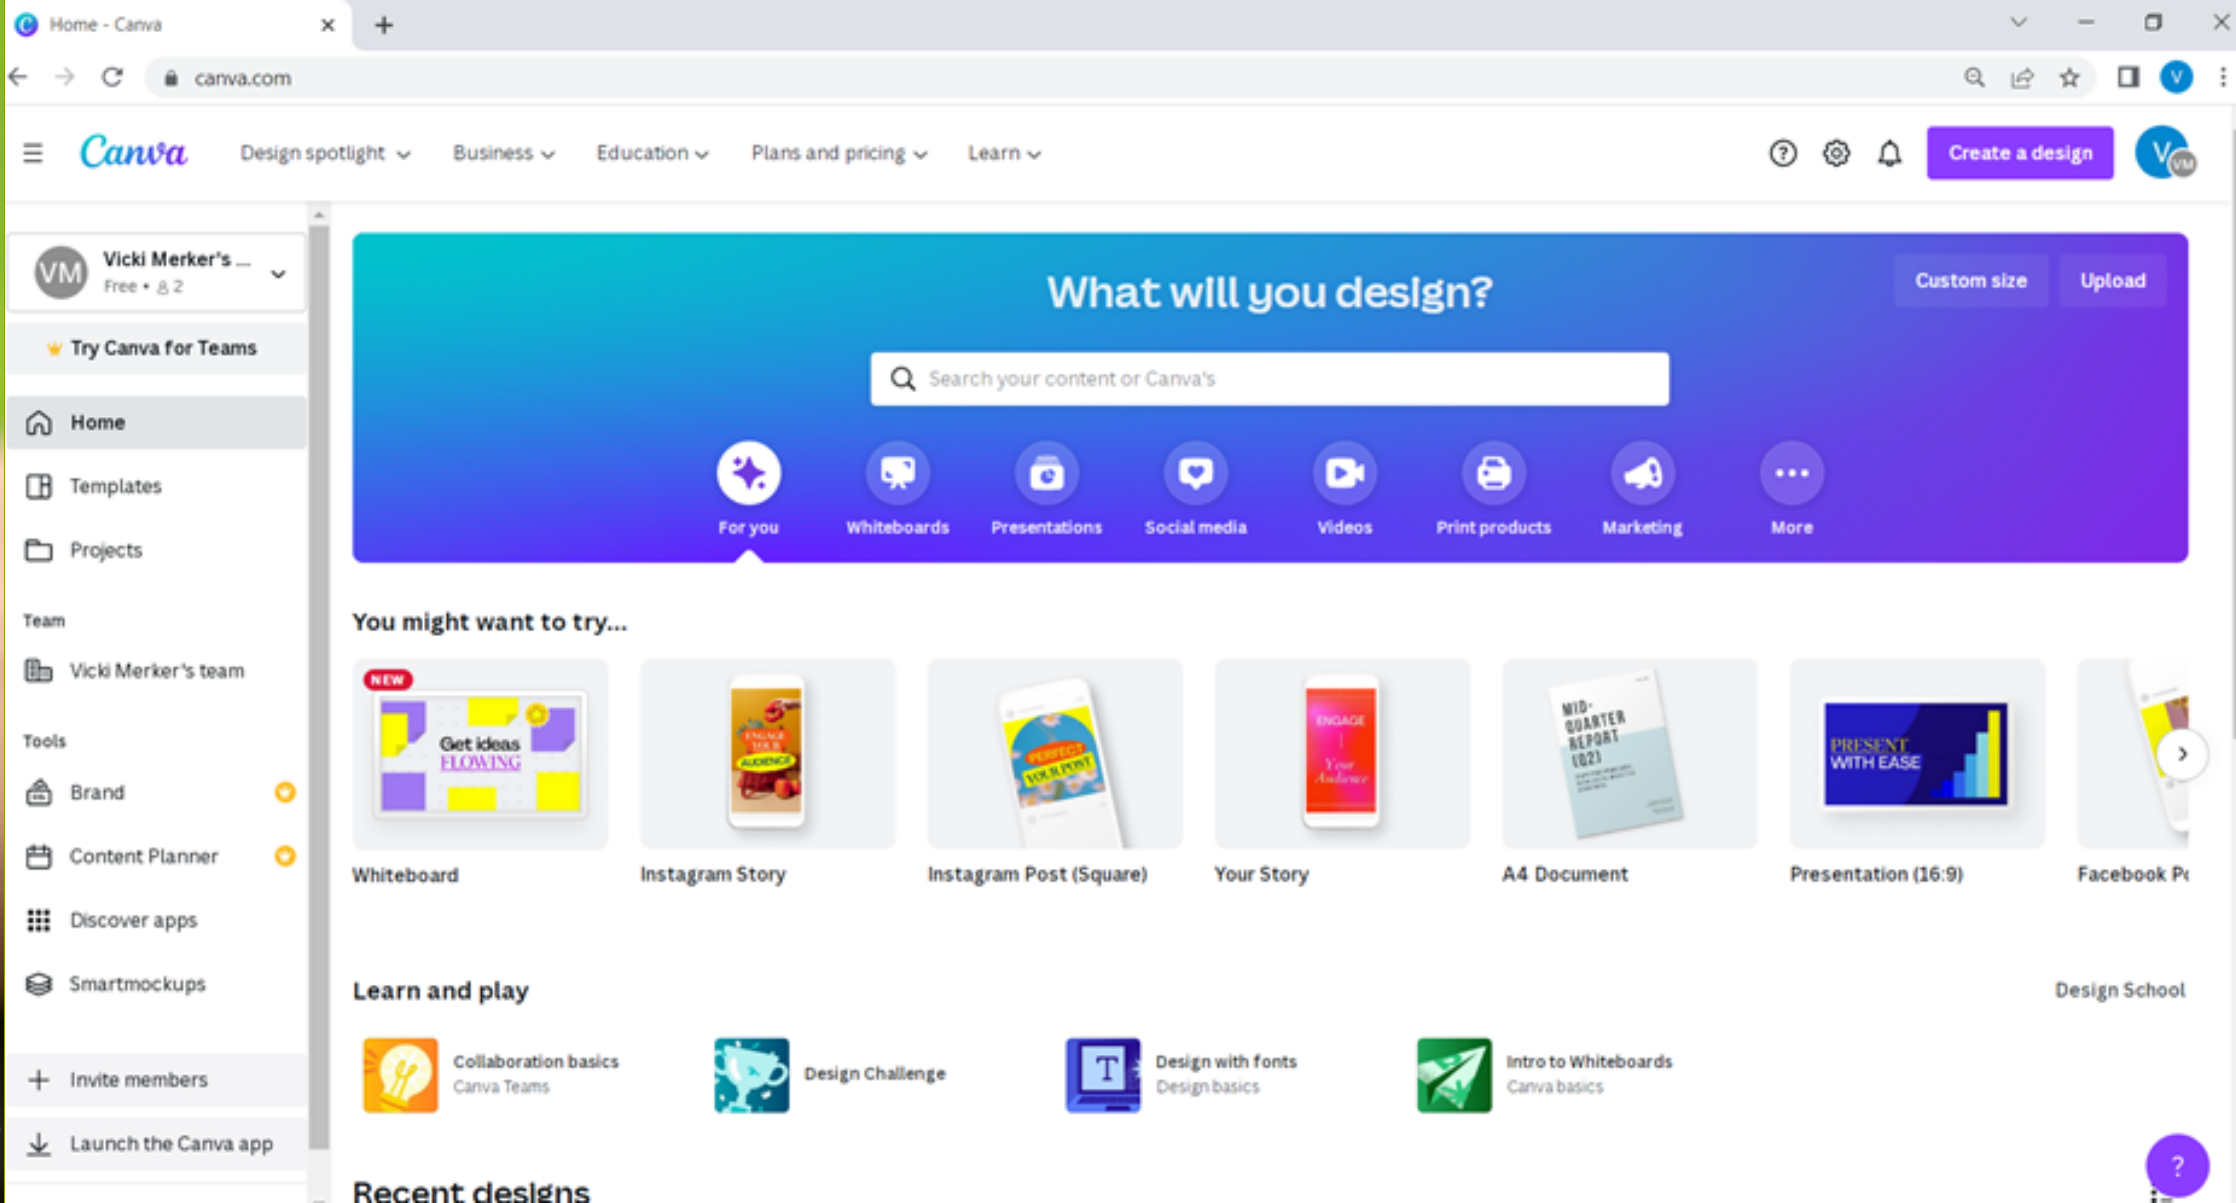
Home - Canva

canva.com

Canva Design spotlight Business Education Plans and pricing Learn

Create a design

VM Vicki Merker's ...
Free • 2

Try Canva for Teams

Home
Templates
Projects

Team
Vicki Merker's team

Tools
Brand
Content Planner
Discover apps
Smartmockups

Invite members
Launch the Canva app

What will you design?

Custom size Upload

Search your content or Canva's

For you Whiteboards Presentations Social media Videos Print products Marketing More

You might want to try...

NEW
Get ideas FLOWING
Whiteboard

ENGAGE YOUR AUDIENCE
Instagram Story

PERFECT YOUR POST
Instagram Post (Square)

ENGAGE Your Audience
Your Story

MID-QUARTER REPORT (Q2)
A4 Document

PRESENT WITH EASE
Presentation (16:9)

Facebook P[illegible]

Learn and play

Design School

Collaboration basics
Canva Teams

Design Challenge

Design with fonts
Design basics

Intro to Whiteboards
Canva basics

Recent designs

?